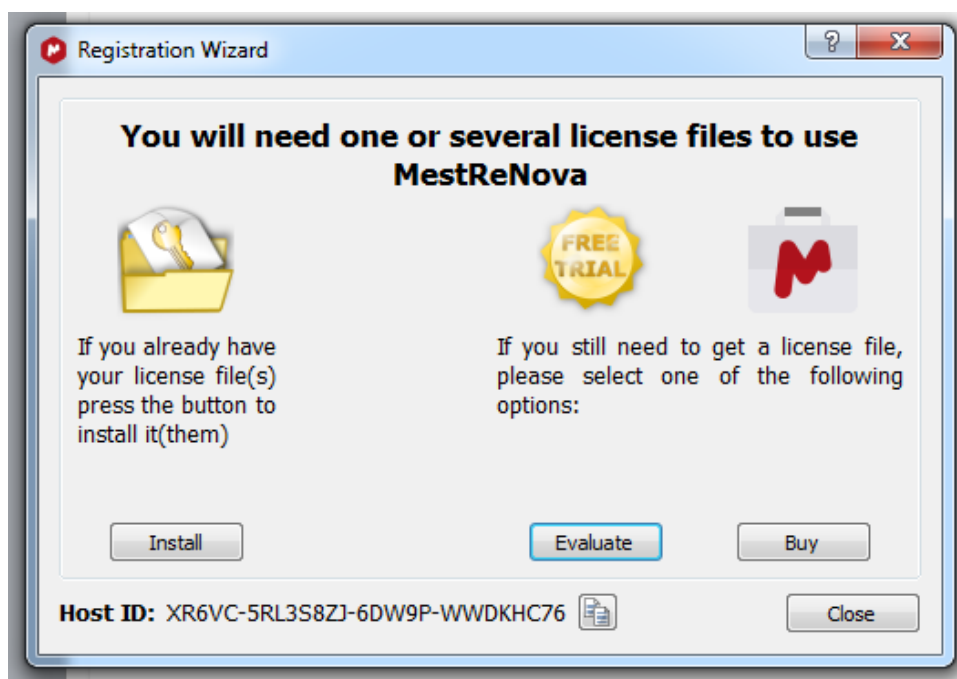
Registration Wizard

?

x

You will need one or several license files to use MestReNova

FREE TRIAL

If you already have your license file(s) press the button to install it(them)

If you still need to get a license file, please select one of the following options:

Install

Evaluate

Buy

Host ID: XR6VC-5RL3S8ZJ-6DW9P-WWDKHC76

Close